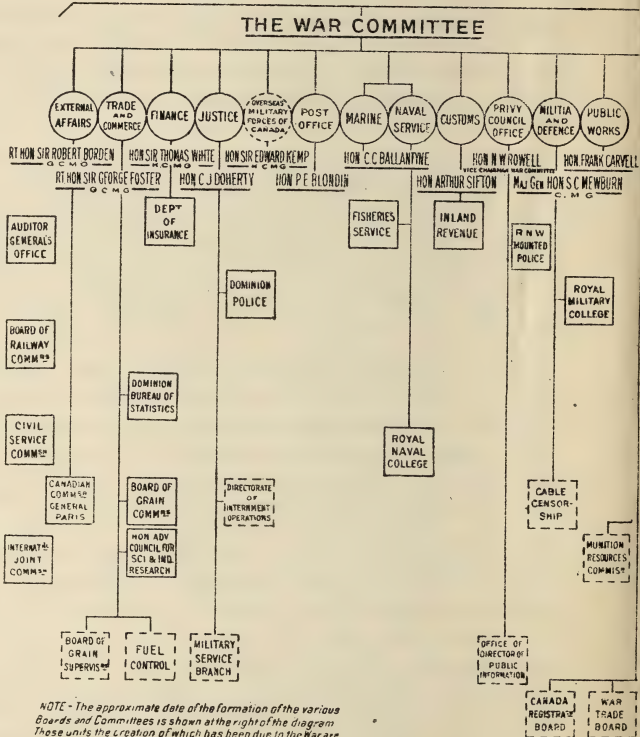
THE WAR COMMITTEE

EXTERNAL AFFAIRS

TRADE AND COMMERCE

FINANCE

JUSTICE

OVERSEAS MILITARY FORCES OF CANADA

POST OFFICE

MARINE

NAVAL SERVICE

CUSTOMS

PRIVY COUNCIL OFFICE

MILITIA AND DEFENCE

PUBLIC WORKS

RT HON SIR ROBERT BORDEN G C M G

RT HON SIR GEORGE FOSTER G C M G

HON SIR THOMAS WHITE K C M G

HON SIR EDWARD KEMP K C M G

HON C J DOHERTY

HON P E BLONDIN

HON C C BALLANTYNE

HON ARTHUR SIFTON

HON N W ROWELL VICE CHAIRMAN WAR COMMITTEE

HON FRANK CARVELL

MAJ GEN HON S C MEWBURN C M G

AUDITOR GENERALS OFFICE

DEPT OF INSURANCE

FISHERIES SERVICE

INLAND REVENUE

R N W MOUNTED POLICE

DOMINION POLICE

ROYAL MILITARY COLLEGE

BOARD OF RAILWAY COMM^RS

DOMINION BUREAU OF STATISTICS

CIVIL SERVICE COMM^RS

ROYAL NAVAL COLLEGE

CANADIAN COMM^R GENERAL PARIS

BOARD OF GRAIN COMM^RS

DIRECTORATE OF INTERNMENT OPERATIONS

CABLE CENSORSHIP

HON ADV COUNCIL FOR SCI & IND RESEARCH

INTERNAT^L JOINT COMM^RS

MUNITION RESOURCES COMMIS^N

BOARD OF GRAIN SUPERVIS^RS

FUEL CONTROL

MILITARY SERVICE BRANCH

OFFICE OF DIRECTOR OF PUBLIC INFORMATION

NOTE - The approximate date of the formation of the various Boards and Committees is shown at the right of the diagram Those units the creation of which has been due to the War are

CANADA REGISTRAT^N BOARD

WAR TRADE BOARD